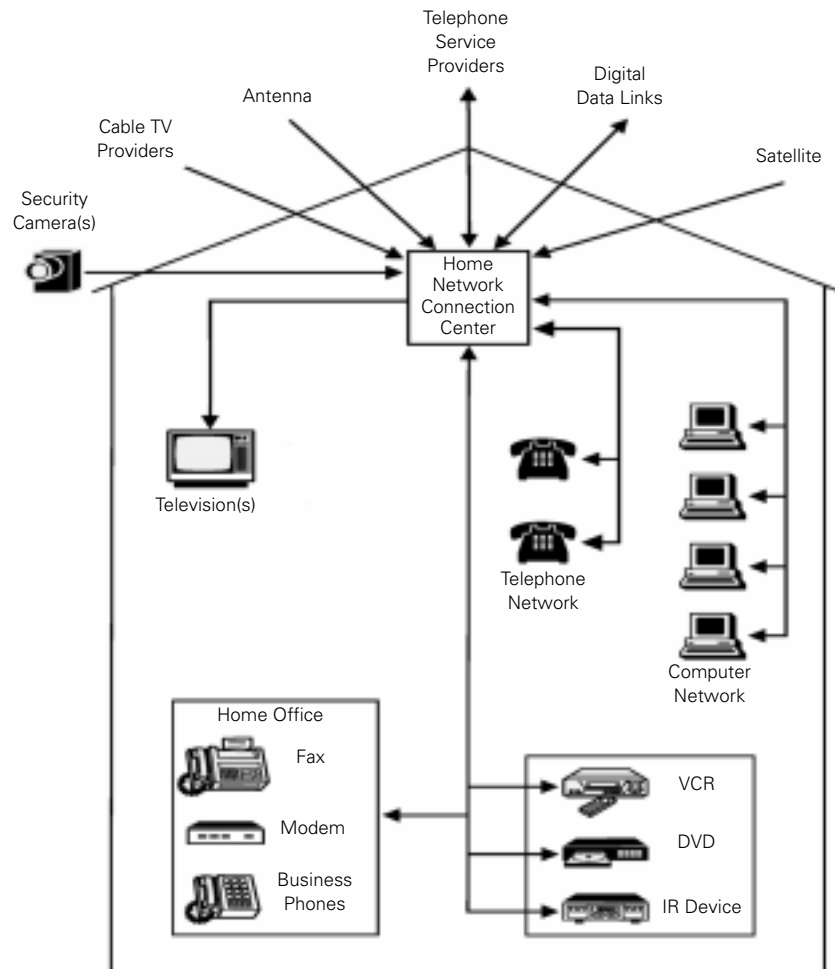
Telephone Service Providers

Antenna

Digital Data Links

Cable TV Providers

Satellite

Security Camera(s)

Home Network Connection Center

Television(s)

Telephone Network

Computer Network

Home Office

Fax

Modem

Business Phones

VCR

DVD

IR Device